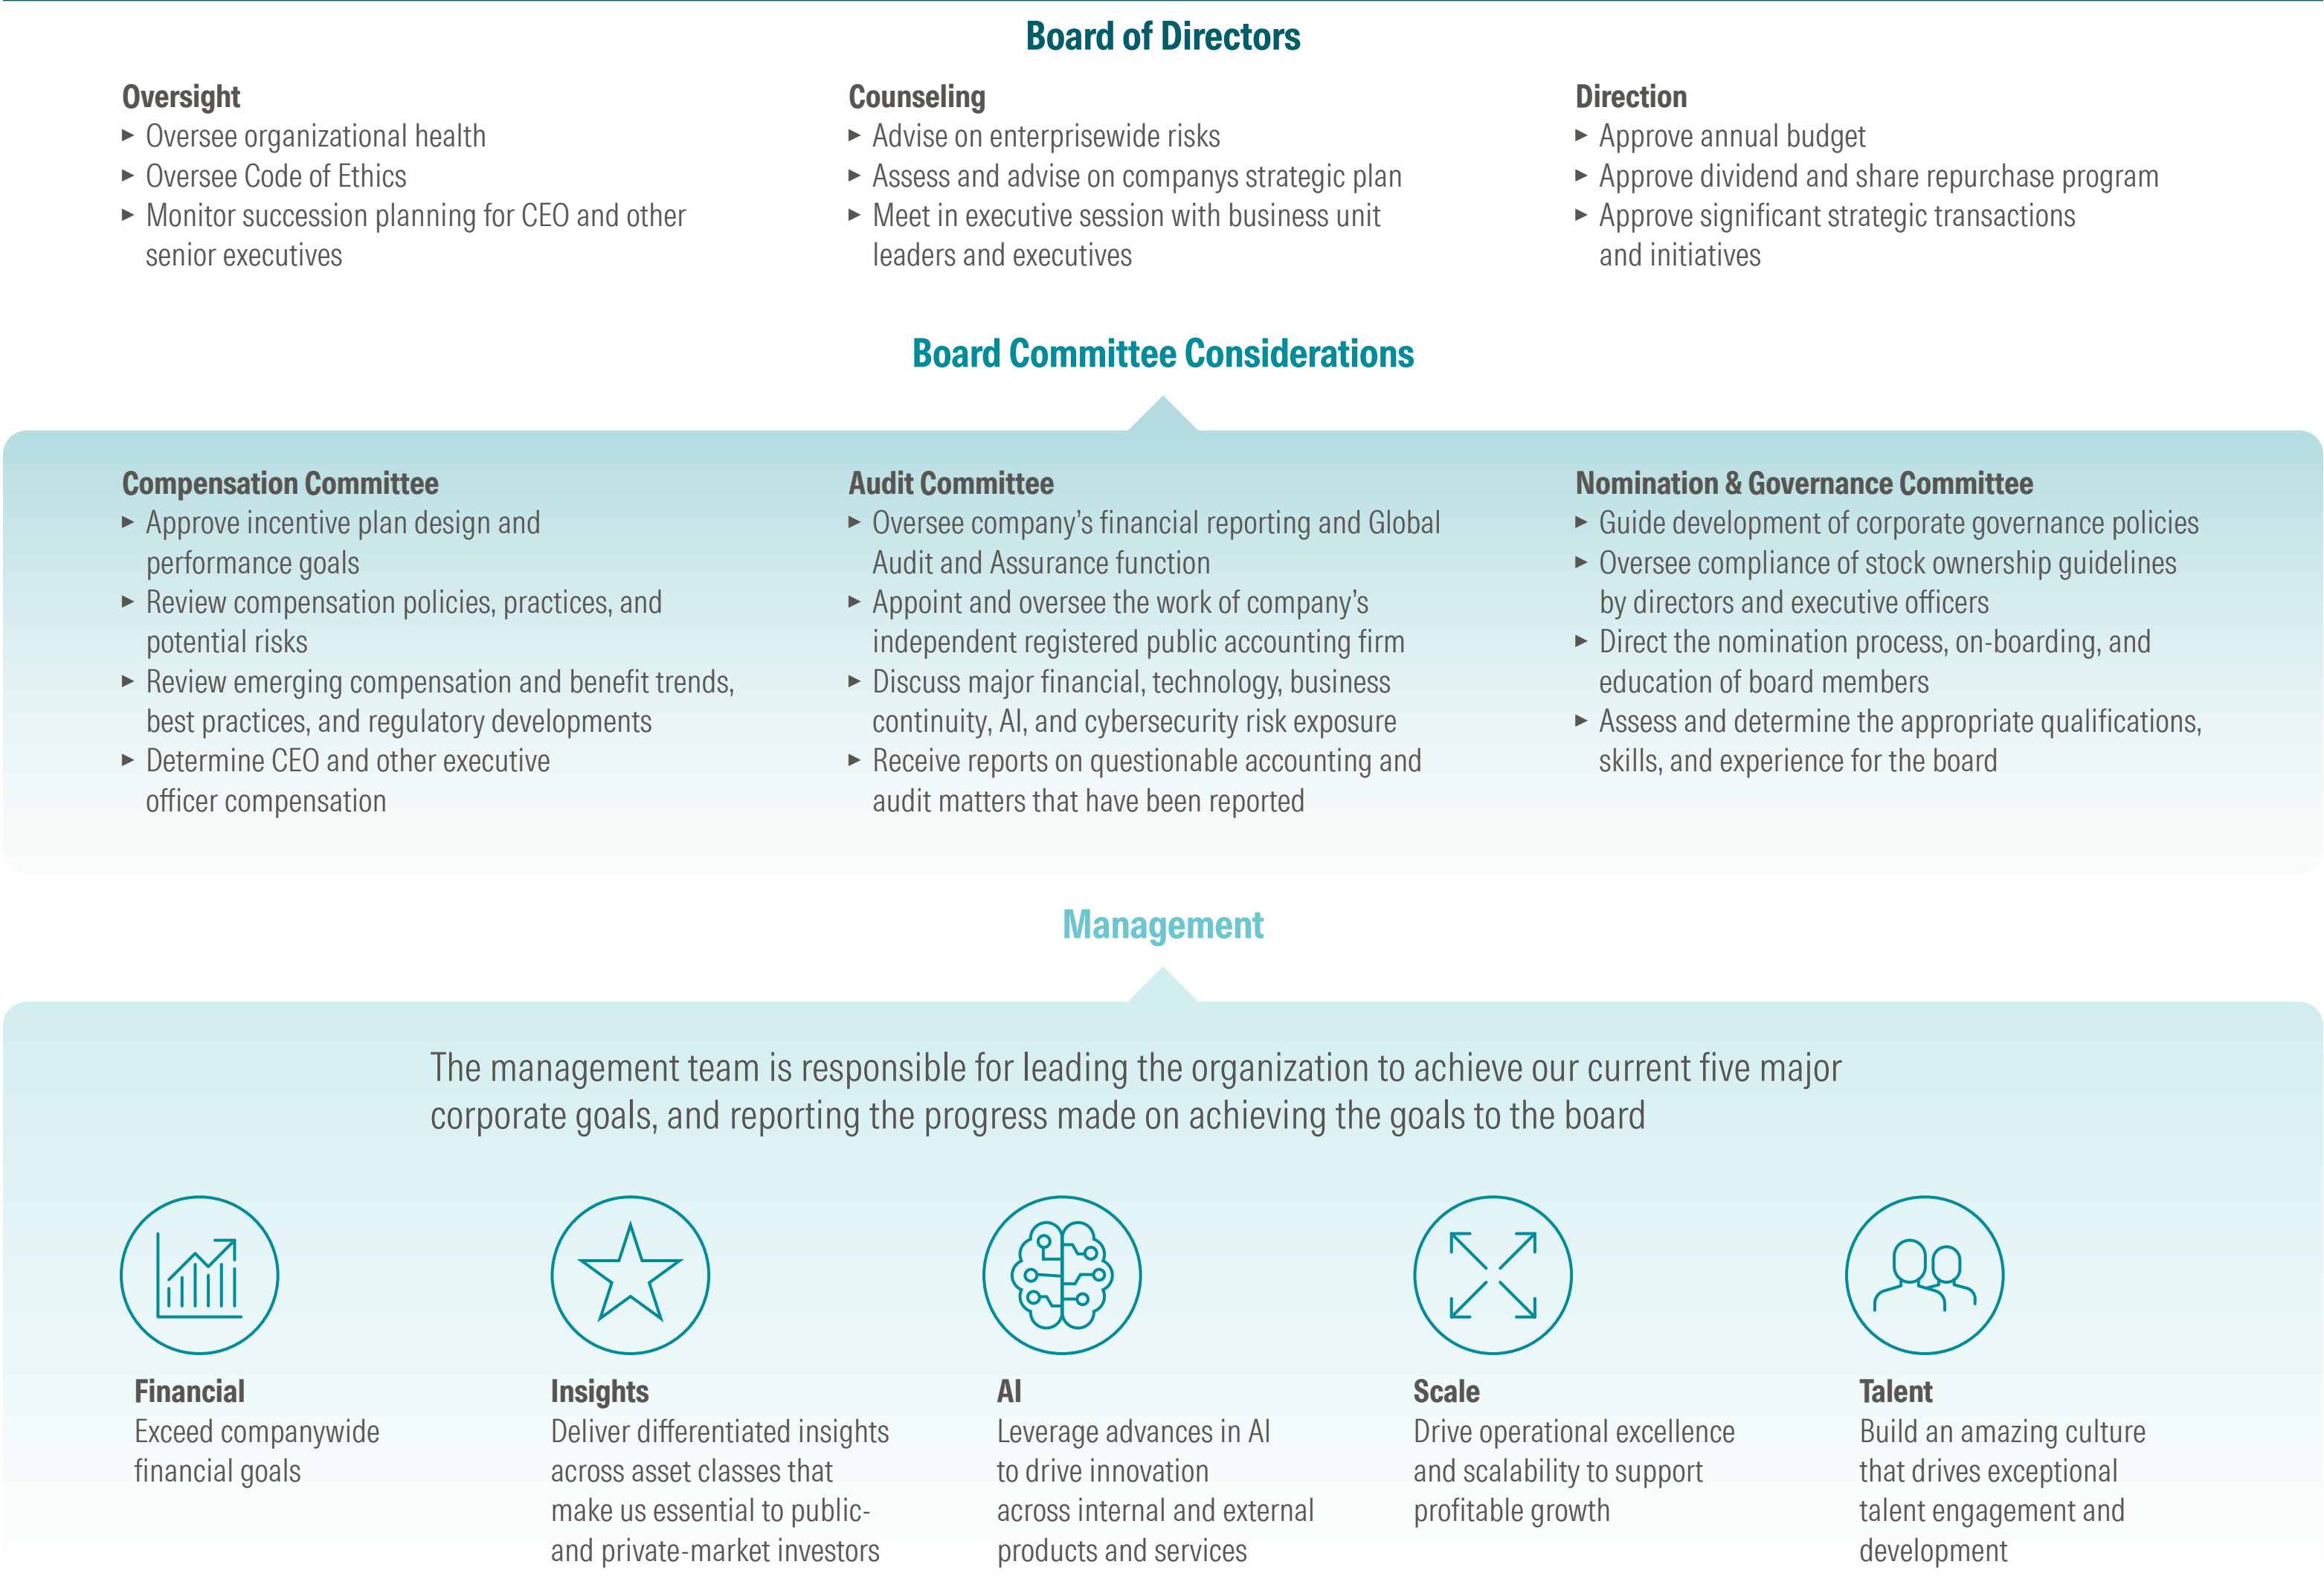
Board of Directors

Oversight
- Oversee organizational health
- Oversee Code of Ethics
- Monitor succession planning for CEO and other senior executives

Counseling
- Advise on enterprisewide risks
- Assess and advise on companys strategic plan
- Meet in executive session with business unit leaders and executives

Direction
- Approve annual budget
- Approve dividend and share repurchase program
- Approve significant strategic transactions and initiatives

Board Committee Considerations

Compensation Committee
- Approve incentive plan design and performance goals
- Review compensation policies, practices, and potential risks
- Review emerging compensation and benefit trends, best practices, and regulatory developments
- Determine CEO and other executive officer compensation

Audit Committee
- Oversee company's financial reporting and Global Audit and Assurance function
- Appoint and oversee the work of company's independent registered public accounting firm
- Discuss major financial, technology, business continuity, AI, and cybersecurity risk exposure
- Receive reports on questionable accounting and audit matters that have been reported

Nomination & Governance Committee
- Guide development of corporate governance policies
- Oversee compliance of stock ownership guidelines by directors and executive officers
- Direct the nomination process, on-boarding, and education of board members
- Assess and determine the appropriate qualifications, skills, and experience for the board

Management

The management team is responsible for leading the organization to achieve our current five major corporate goals, and reporting the progress made on achieving the goals to the board

Financial
Exceed companywide financial goals

Insights
Deliver differentiated insights across asset classes that make us essential to public- and private-market investors

AI
Leverage advances in AI to drive innovation across internal and external products and services

Scale
Drive operational excellence and scalability to support profitable growth

Talent
Build an amazing culture that drives exceptional talent engagement and development